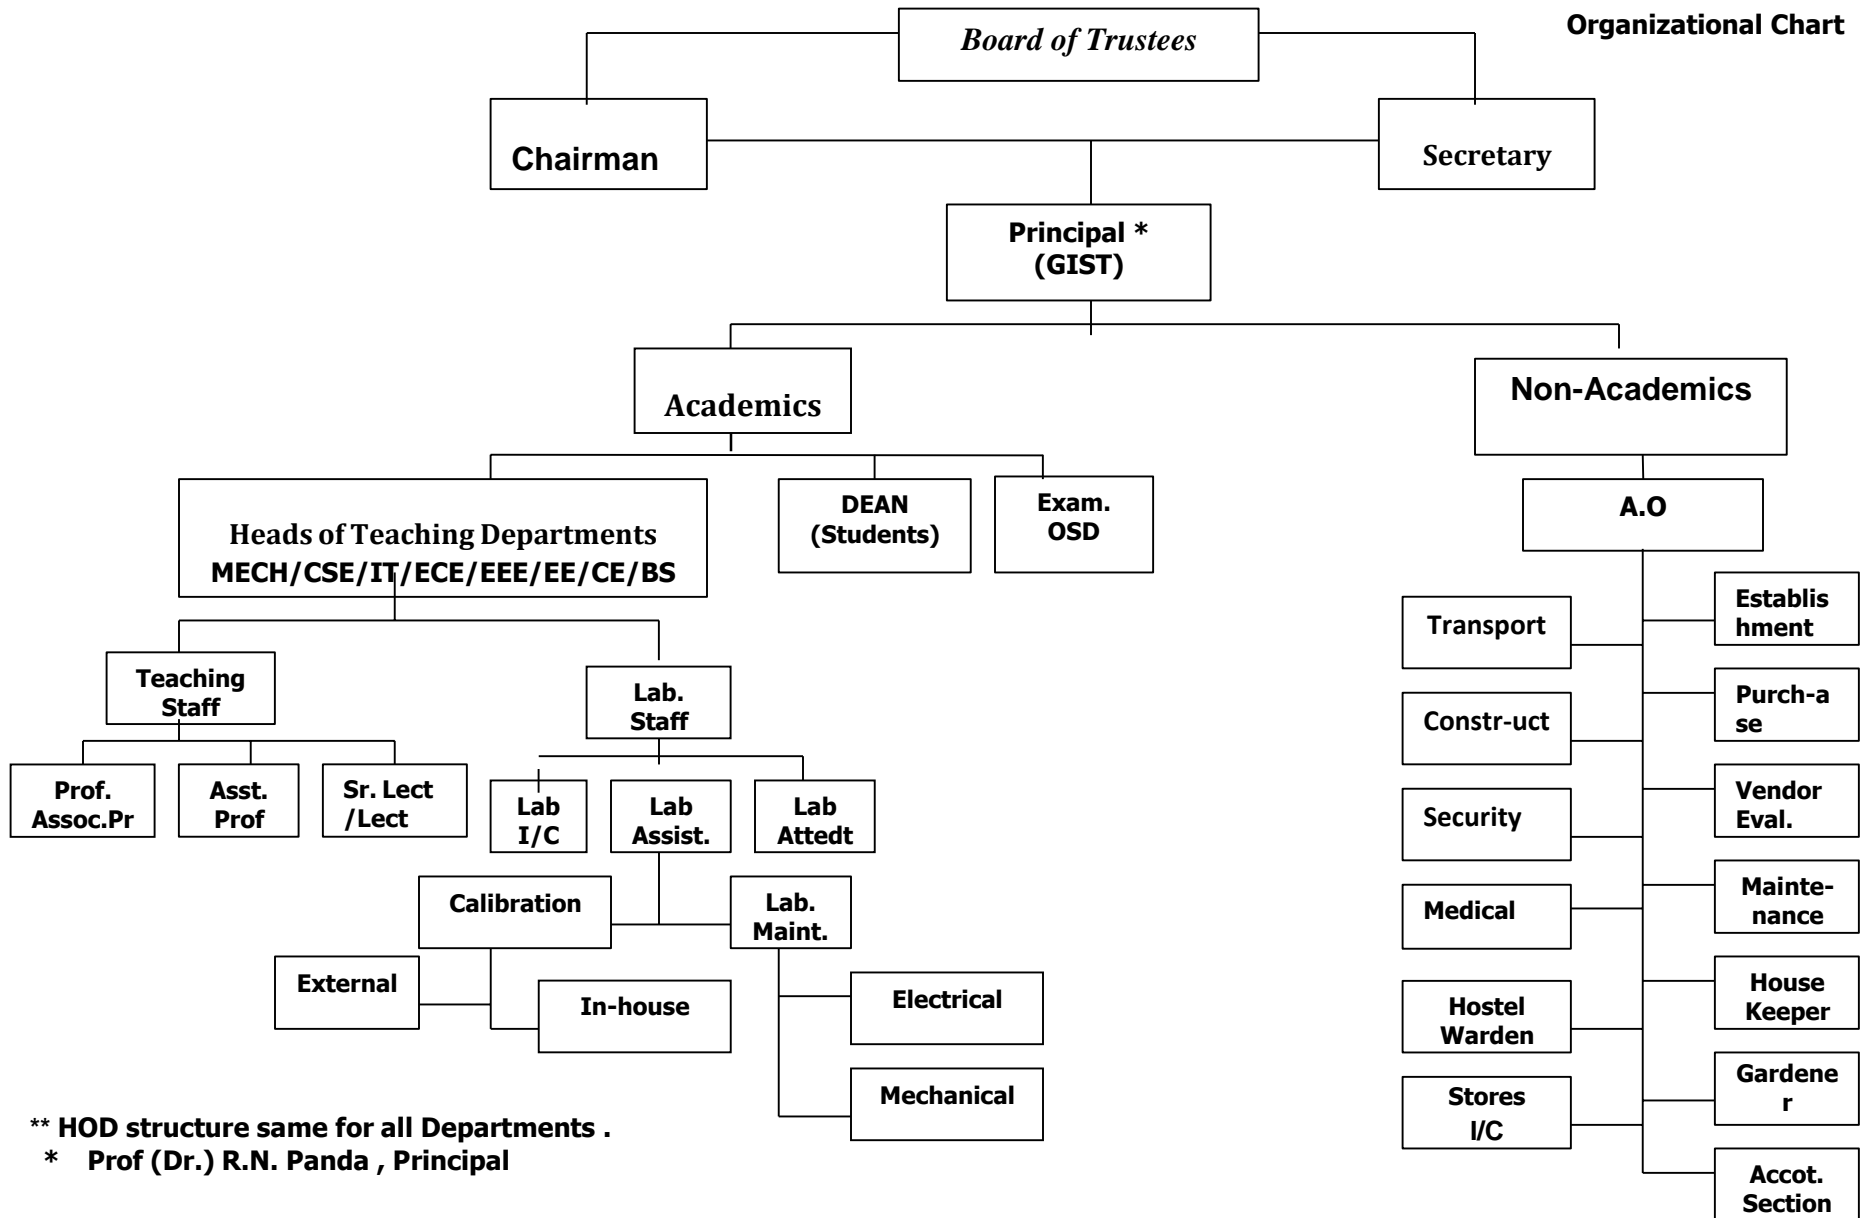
Organizational Chart

Board of Trustees

Chairman

Secretary

Principal *
(GIST)

Academics

Non-Academics

Heads of Teaching Departments
MECH/CSE/IT/ECE/EEE/EE/CE/BS

DEAN
(Students)

Exam.
OSD

A.O

Teaching Staff

Lab. Staff

Prof.
Assoc.Pr

Asst.
Prof

Sr. Lect
/Lect

Lab
I/C

Lab
Assist.

Lab
Attedt

Calibration

Lab.
Maint.

External

In-house

Electrical

Mechanical

Transport

Constr-uct

Security

Medical

Hostel
Warden

Stores
I/C

Establishment

Purch-ase

Vendor
Eval.

Mainte-nance

House
Keeper

Gardener

Accot.
Section

** HOD structure same for all Departments .
* Prof (Dr.) R.N. Panda , Principal